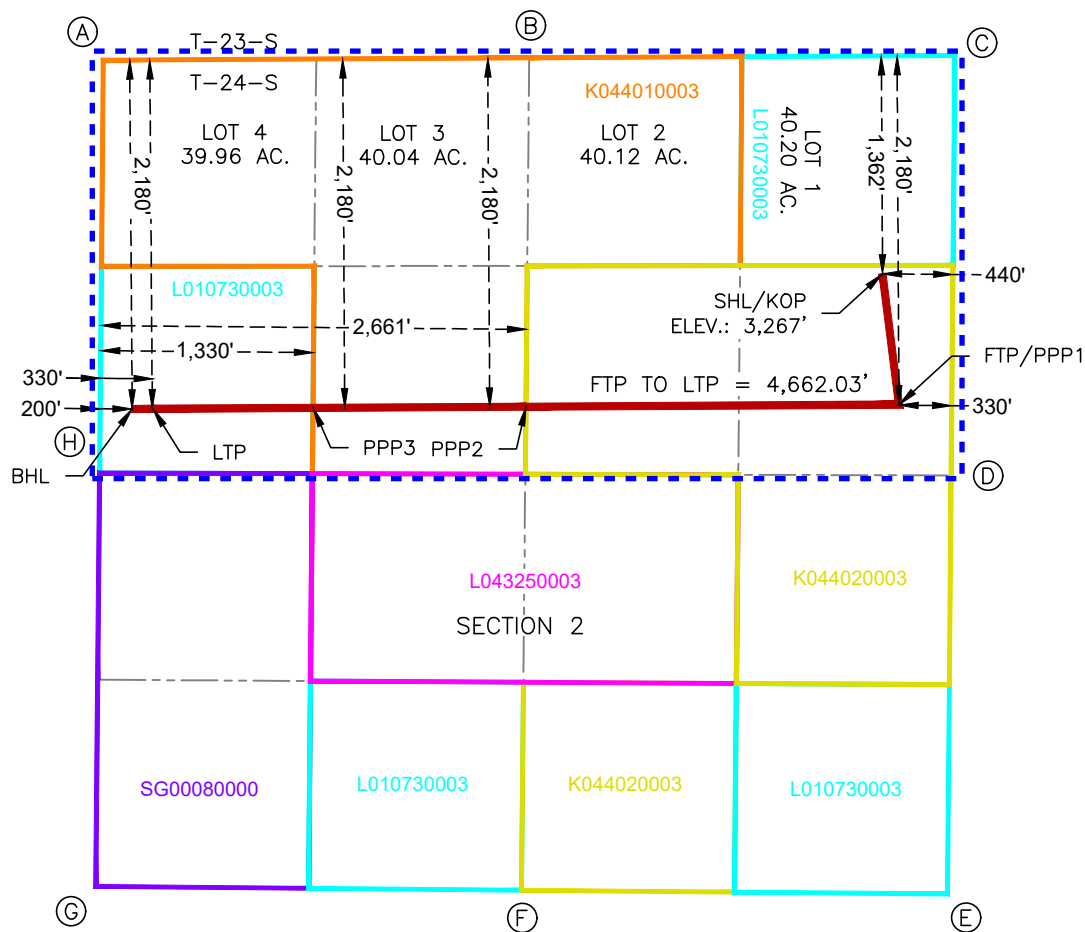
A
B
C
T-23-S
T-24-S
K044010003
LOT 4
39.96 AC.
LOT 3
40.04 AC.
LOT 2
40.12 AC.
LOT 1
40.20 AC.
L010730003
2,180'
2,180'
2,180'
1,362'
2,180'
L010730003
440'
SHL/KOP
ELEV.: 3,267'
2,661'
1,330'
FTP/PPP1
330'
FTP TO LTP = 4,662.03'
200'
330'
H
LTP
PPP3 PPP2
BHL
D
L043250003
K044020003
SECTION 2
SG00080000
L010730003
K044020003
L010730003
G
F
E